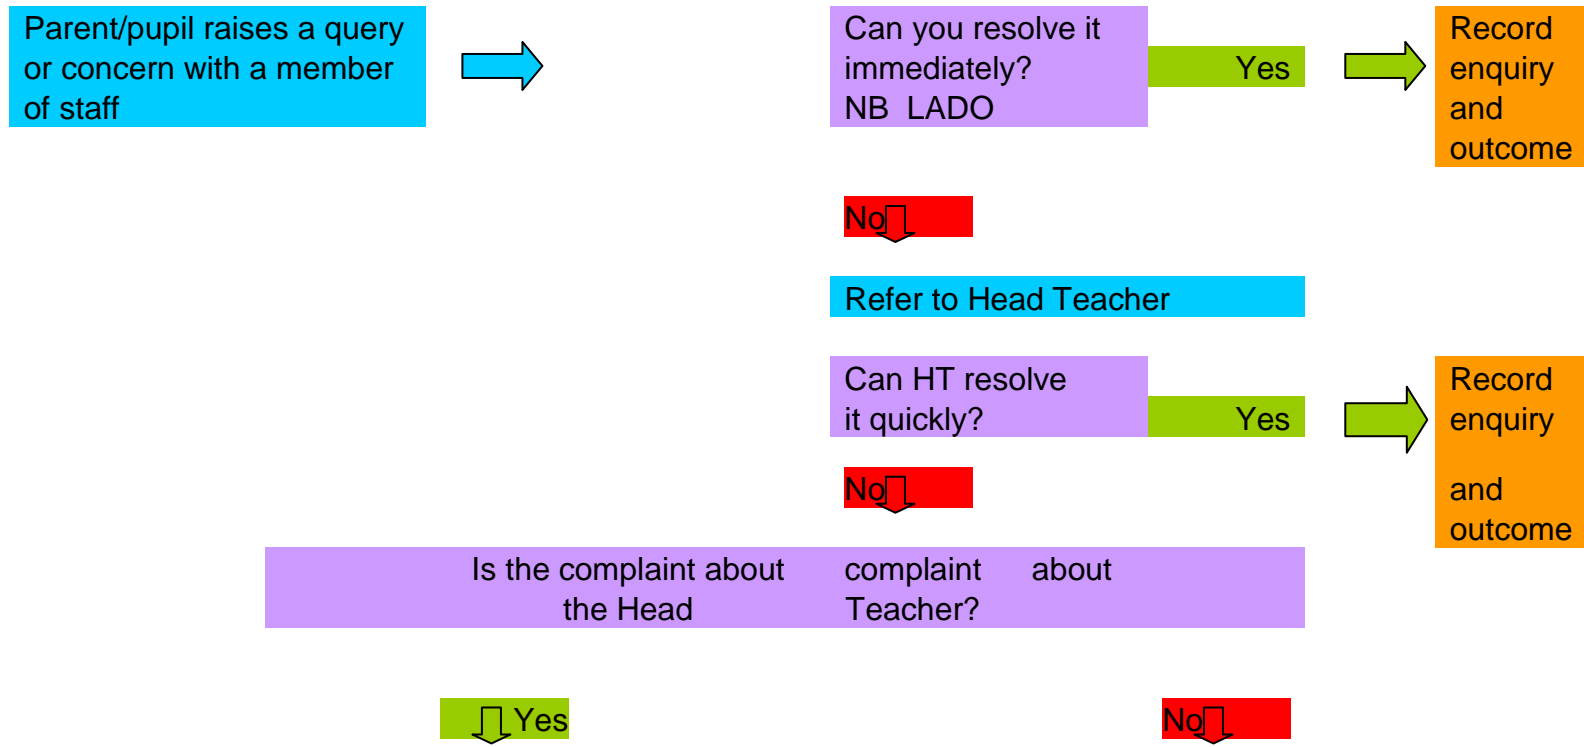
Parent/pupil raises a query or concern with a member of staff

Can you resolve it immediately?
NB LADO

Yes

Record enquiry and outcome

No

Refer to Head Teacher

Can HT resolve it quickly?

Yes

Record enquiry

and outcome

No

Is the complaint about the Head

complaint about Teacher?

Yes

No